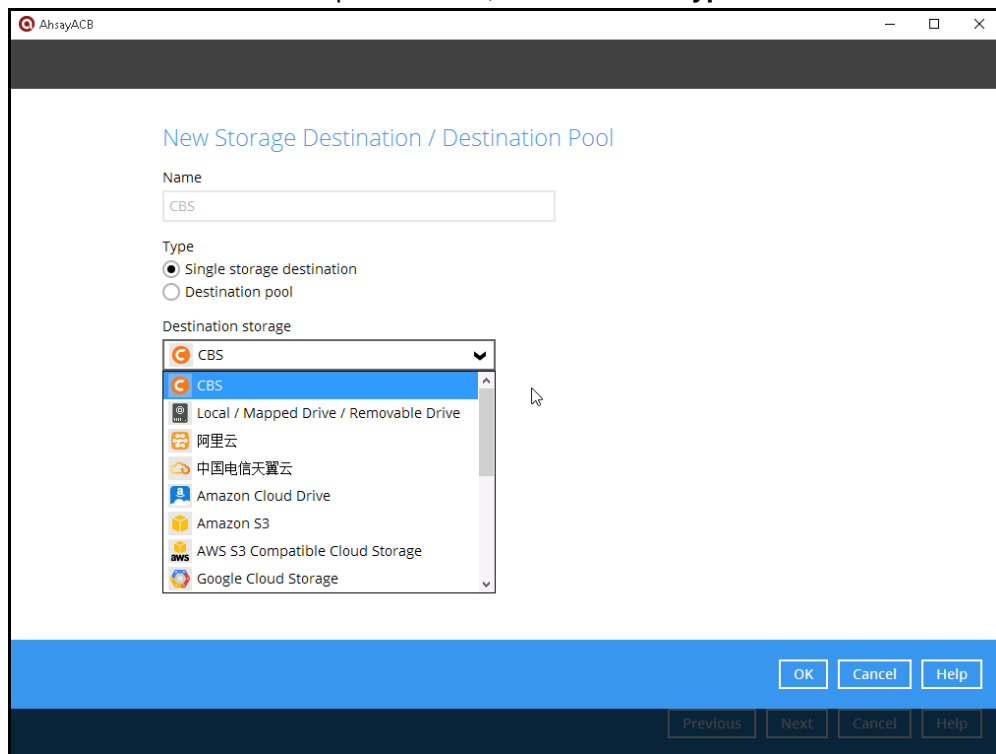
AhsayACB

New Storage Destination / Destination Pool

Name

CBS

Type

Single storage destination

Destination pool

Destination storage

CBS

CBS

Local / Mapped Drive / Removable Drive

阿里云

中国电信天翼云

Amazon Cloud Drive

Amazon S3

AWS S3 Compatible Cloud Storage

Google Cloud Storage

OK Cancel Help

Previous Next Cancel Help